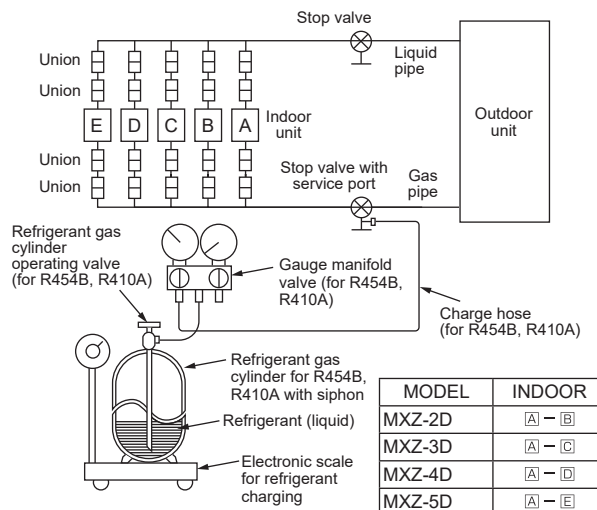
Stop valve

Union

Liquid pipe

Union

E D C B A

Indoor unit

Outdoor unit

Union

Stop valve with service port

Gas pipe

Union

Refrigerant gas cylinder operating valve (for R454B, R410A)

Gauge manifold valve (for R454B, R410A)

Charge hose (for R454B, R410A)

Refrigerant gas cylinder for R454B, R410A with siphon

Refrigerant (liquid)

Electronic scale for refrigerant charging

| MODEL | INDOOR |
|---|---|
| MXZ-2D | A – B |
| MXZ-3D | A – C |
| MXZ-4D | A – D |
| MXZ-5D | A – E |